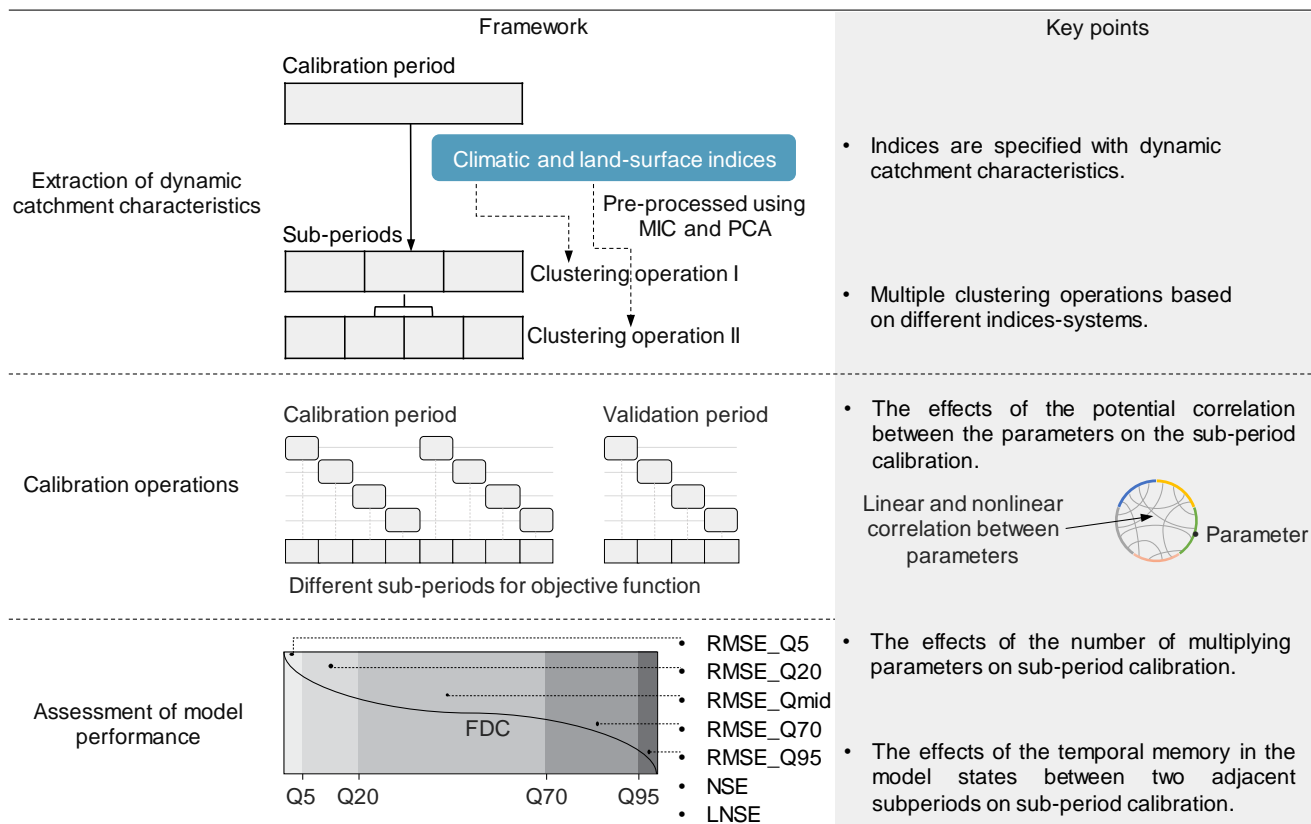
Framework

Key points

Extraction of dynamic catchment characteristics

Calibration period

Climatic and land-surface indices

Pre-processed using MIC and PCA

Sub-periods

Clustering operation I

Clustering operation II

• Indices are specified with dynamic catchment characteristics.

• Multiple clustering operations based on different indices-systems.

Calibration operations

Calibration period

Validation period

Different sub-periods for objective function

• The effects of the potential correlation between the parameters on the sub-period calibration.

Linear and nonlinear correlation between parameters

Parameter

Assessment of model performance

FDC

Q5 Q20 Q70 Q95

• RMSE_Q5
• RMSE_Q20
• RMSE_Qmid
• RMSE_Q70
• RMSE_Q95
• NSE
• LNSE

• The effects of the number of multiplying parameters on sub-period calibration.

• The effects of the temporal memory in the model states between two adjacent subperiods on sub-period calibration.